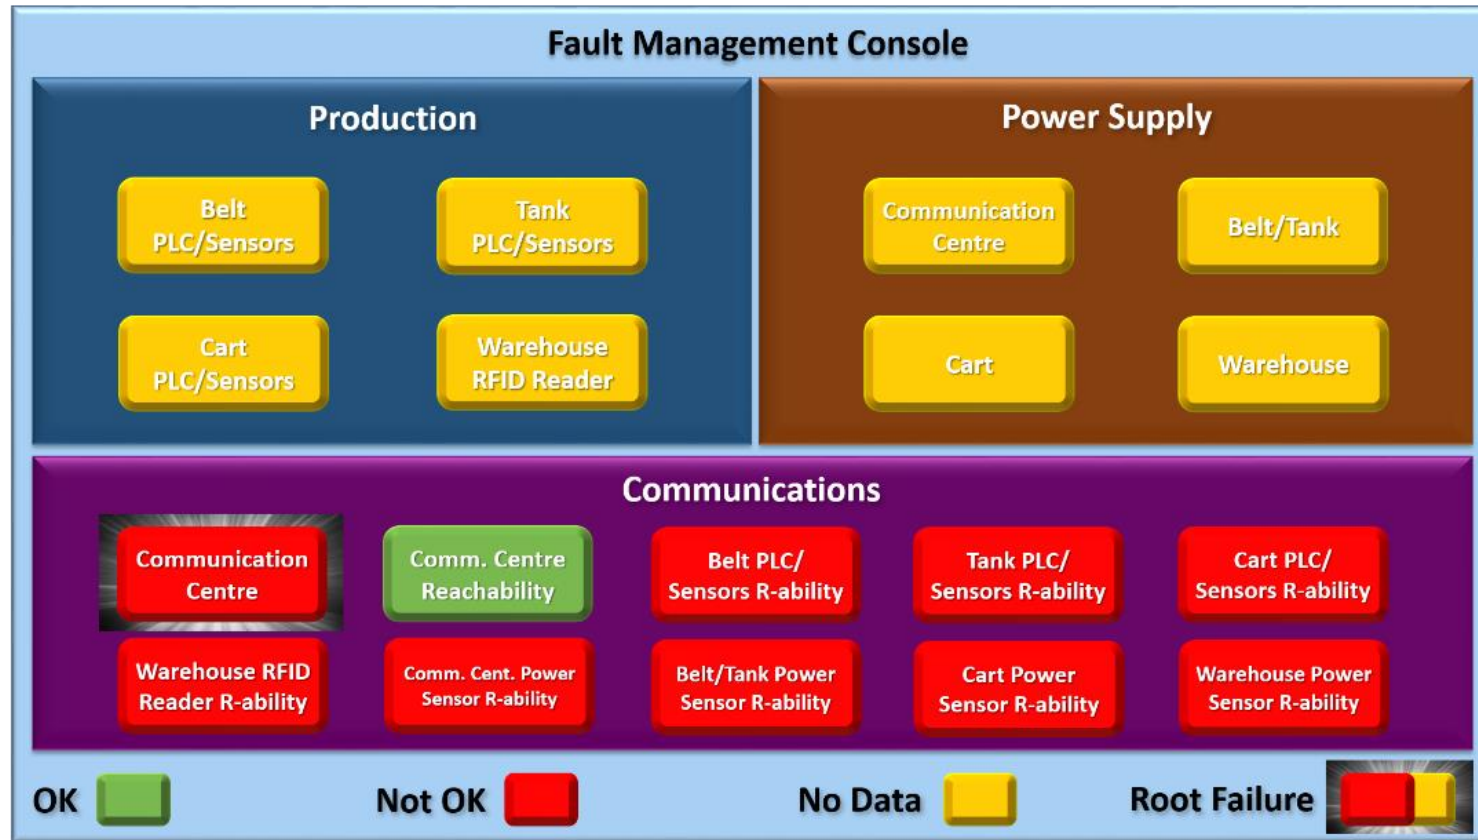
Fault Management Console

Production

Belt PLC/Sensors

Tank PLC/Sensors

Cart PLC/Sensors

Warehouse RFID Reader

Power Supply

Communication Centre

Belt/Tank

Cart

Warehouse

Communications

Communication Centre

Comm. Centre Reachability

Belt PLC/ Sensors R-ability

Tank PLC/ Sensors R-ability

Cart PLC/ Sensors R-ability

Warehouse RFID Reader R-ability

Comm. Cent. Power Sensor R-ability

Belt/Tank Power Sensor R-ability

Cart Power Sensor R-ability

Warehouse Power Sensor R-ability

OK

Not OK

No Data

Root Failure